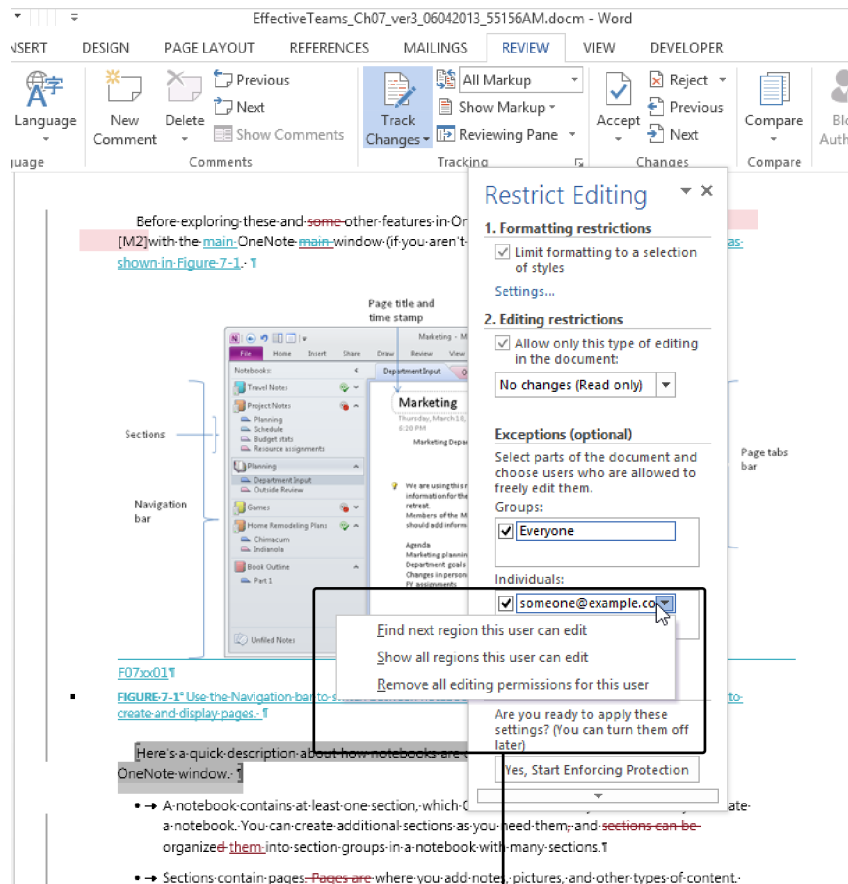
EffectiveTeams_Ch07_ver3_06042013_55156AM.docm - Word

NSERT DESIGN PAGE LAYOUT REFERENCES MAILINGS REVIEW VIEW DEVELOPER

Language New Comment Delete Previous Next Show Comments Track Changes All Markup Show Markup Reviewing Pane Accept Reject Previous Next Compare Blo Auth

uage Comments Tracking Changes Compare

Before exploring these and some other features in On [M2] with the main OneNote main window (if you aren't as shown in Figure 7-1. ¶

Page title and time stamp

Marketing

File Home Insert Share Draw Review View

Notebooks: DepartmentInput

Travel Notes

Project Notes

Planning Schedule Budget stats Resource assignments

Planning

Department Input Outside Review

Games

Home Remodeling Plans

Chimacum Indianola

Book Outline

Part 1

Unfiled Notes

Marketing

Thursday, March 16, 6:20 PM

Marketing Depa

We are using this information for the retreat. Members of the M should add inform

Agenda Marketing plannin Department goals Changes in person FY assignments

Sections

Navigation bar

Page tabs bar

F07xx01¶

FIGURE 7-1 Use the Navigation bar to s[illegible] to create and display pages. ¶

Here's a quick description about how notebooks are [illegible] OneNote window. ¶

• → A notebook contains at least one section, which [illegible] ate a notebook. You can create additional sections as you need them, and sections can be organized them into section groups in a notebook with many sections.¶

• → Sections contain pages. Pages are where you add notes, pictures, and other types of content.

Restrict Editing

1. Formatting restrictions

Limit formatting to a selection of styles

Settings...

2. Editing restrictions

Allow only this type of editing in the document:

No changes (Read only)

Exceptions (optional)

Select parts of the document and choose users who are allowed to freely edit them.

Groups:

Everyone

Individuals:

someone@example.co

Find next region this user can edit

Show all regions this user can edit

Remove all editing permissions for this user

Are you ready to apply these settings? (You can turn them off later)

Yes, Start Enforcing Protection